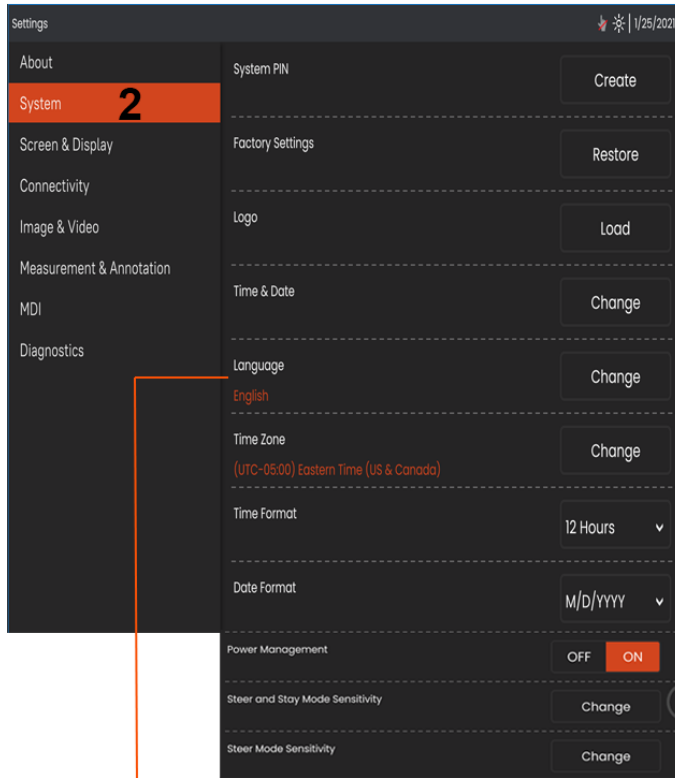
Settings

1/25/202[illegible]

About

System 2

Screen & Display

Connectivity

Image & Video

Measurement & Annotation

MDI

Diagnostics

System PIN

Create

Factory Settings

Restore

Logo

Load

Time & Date

Change

Language

English

Change

Time Zone

(UTC-05:00) Eastern Time (US & Canada)

Change

Time Format

12 Hours

Date Format

M/D/YYYY

Power Management

OFF ON

Steer and Stay Mode Sensitivity

Change

Steer Mode Sensitivity

Change